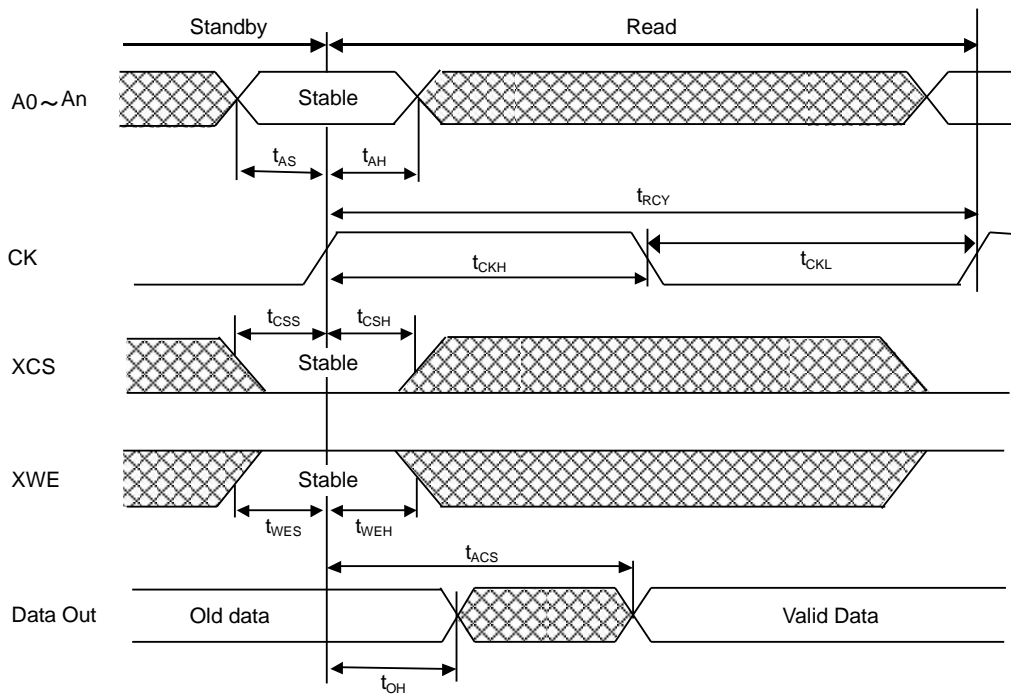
Standby

Read

A0～An

Stable

$t_{AS}$

$t_{AH}$

$t_{RCY}$

CK

$t_{CKH}$

$t_{CKL}$

$t_{CSS}$

$t_{CSH}$

XCS

Stable

XWE

Stable

$t_{WES}$

$t_{WEH}$

$t_{ACS}$

Data Out

Old data

Valid Data

$t_{OH}$